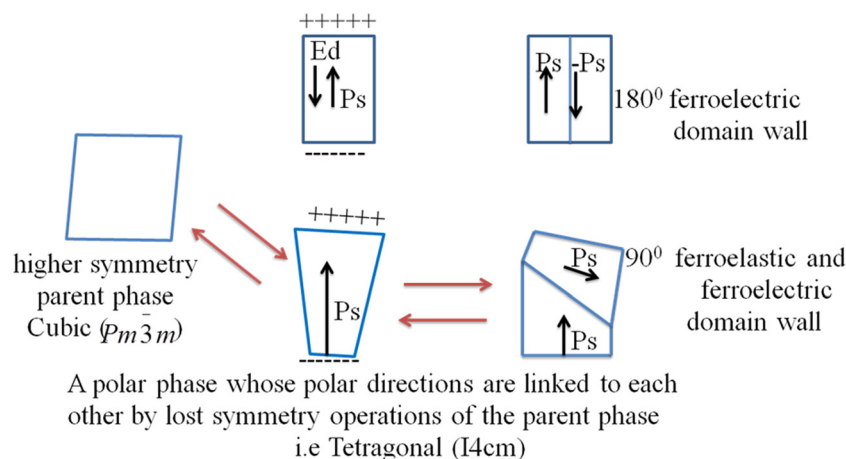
+++++

Ed

Ps

-------

Ps -Ps

$180^0$ ferroelectric domain wall

+++++

higher symmetry parent phase Cubic ($Pm\bar{3}m$)

Ps

-------

Ps

$90^0$ ferroelastic and ferroelectric domain wall

Ps

A polar phase whose polar directions are linked to each other by lost symmetry operations of the parent phase i.e Tetragonal (I4cm)